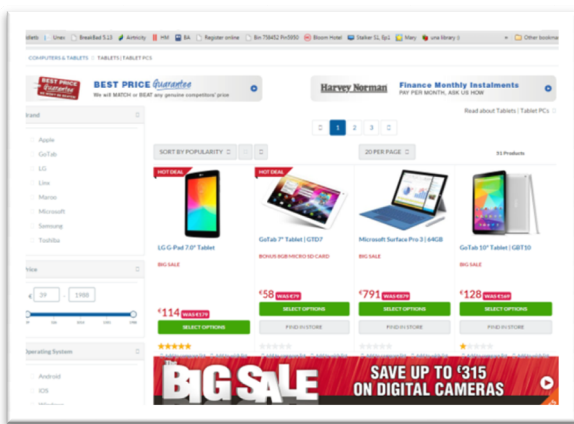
ablets | Unex | BreakBad 5.13 | Airtricity | HM | BA | Register online | Bin 758452 Pin5693 | Bloom Hotel | Stelber 51, Ep1 | Mary | una library | Other bookmarks

COMPUTERS & TABLETS | TABLETS | TABLET PCS

BEST PRICE Guarantee
BEST PRICE Guarantee
We will MATCH or BEAT any genuine competitors' price

Harvey Norman

Finance Monthly Instalments
PAY PER MONTH, ASK US HOW

Read about Tablets | Tablet PCs

1 2 3

Brand

Apple
GoTab
LG
Linx
Marvo
Microsoft
Samsung
Toshiba

Price

29 - 1999

Operating System

Android
iOS
Windows

SORT BY POPULARITY

20 PER PAGE

31 Products

HOT DEAL

LG G-Pad 7.0" Tablet

BIG SALE

€114 WAS €179

SELECT OPTIONS

HOT DEAL

GoTab 7" Tablet | GTD7

BONUS 8GB MICRO SD CARD

€58 WAS €79

SELECT OPTIONS

FIND IN STORE

Microsoft Surface Pro 3 | 64GB

BIG SALE

€791 WAS €879

SELECT OPTIONS

FIND IN STORE

GoTab 10" Tablet | GBT10

BIG SALE

€128 WAS €169

SELECT OPTIONS

FIND IN STORE

THE BIG SALE

SAVE UP TO €315 ON DIGITAL CAMERAS